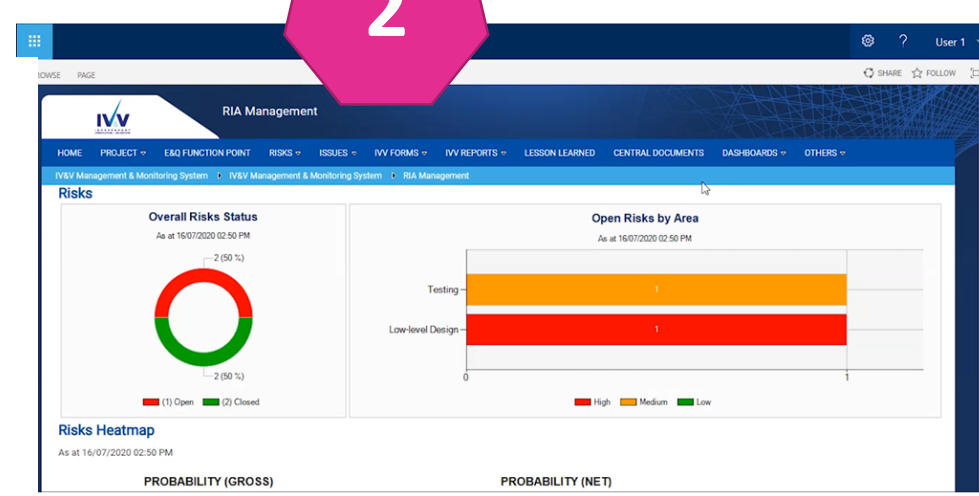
2

User 1

ROWSE PAGE

SHARE FOLLOW

IVV

RIA Management

HOME PROJECT E&Q FUNCTION POINT RISKS ISSUES IVV FORMS IVV REPORTS LESSON LEARNED CENTRAL DOCUMENTS DASHBOARDS OTHERS

IV&V Management & Monitoring System ▸ IV&V Management & Monitoring System ▸ RIA Management

Risks

Overall Risks Status

As at 16/07/2020 02:50 PM

2 (50 %)

2 (50 %)

(1) Open (2) Closed

Open Risks by Area

As at 16/07/2020 02:50 PM

Testing

1

Low-level Design

1

0

1

High Medium Low

Risks Heatmap

As at 16/07/2020 02:50 PM

PROBABILITY (GROSS)

PROBABILITY (NET)